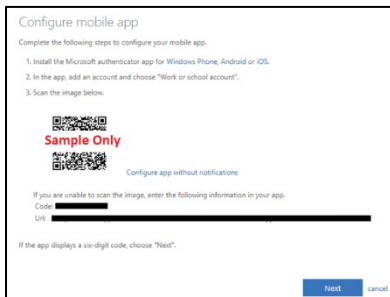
Configure mobile app

Complete the following steps to configure your mobile app.

1. Install the Microsoft authenticator app for Windows Phone, Android or iOS.
2. In the app, add an account and choose "Work or school account".
3. Scan the image below.

Sample Only

Configure app without notifications

If you are unable to scan the image, enter the following information in your app.
Code:
Url:

If the app displays a six-digit code, choose "Next".

Next cancel